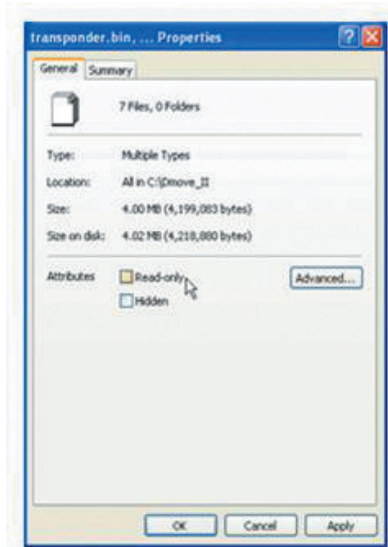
transponder.bin, ... Properties

General Summary

7 Files, 0 Folders

Type: Multiple Types

Location: All in C:\Dmove_II

Size: 4.00 MB (4,199,083 bytes)

Size on disk: 4.02 MB (4,218,880 bytes)

Attributes Read-only Advanced...

Hidden

OK Cancel Apply